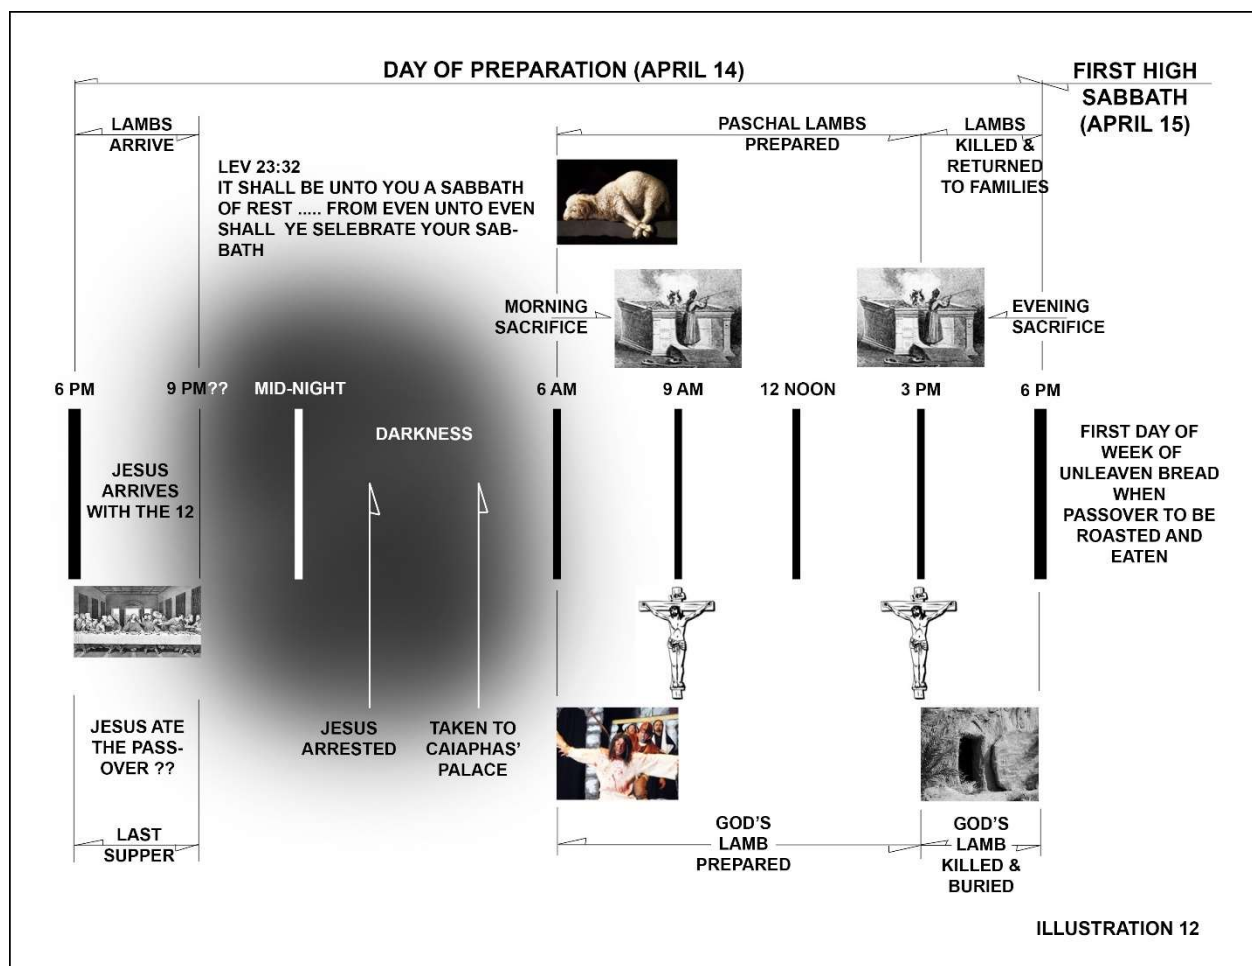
DAY OF PREPARATION (APRIL 14)

FIRST HIGH SABBATH (APRIL 15)

LAMBS ARRIVE

LEV 23:32
IT SHALL BE UNTO YOU A SABBATH OF REST ..... FROM EVEN UNTO EVEN SHALL YE SELEBRATE YOUR SABBATH

PASCHAL LAMBS PREPARED

LAMBS KILLED & RETURNED TO FAMILIES

MORNING SACRIFICE

EVENING SACRIFICE

6 PM 9 PM?? MID-NIGHT 6 AM 9 AM 12 NOON 3 PM 6 PM

DARKNESS

JESUS ARRIVES WITH THE 12

FIRST DAY OF WEEK OF UNLEAVEN BREAD WHEN PASSOVER TO BE ROASTED AND EATEN

JESUS ATE THE PASSOVER ??

JESUS ARRESTED

TAKEN TO CAIAPHAS' PALACE

LAST SUPPER

GOD'S LAMB PREPARED

GOD'S LAMB KILLED & BURIED

ILLUSTRATION 12